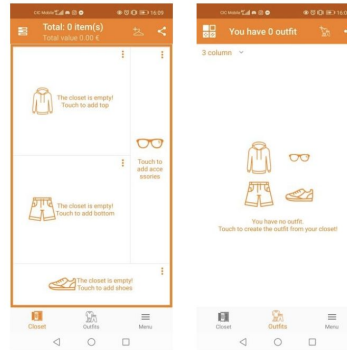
CU Mobile 16:09

Total: 0 item(s)
Total value 0.00 €

The closet is empty! Touch to add top

Touch to add accessories

The closet is empty! Touch to add bottom

The closet is empty! Touch to add shoes

Closet
Outfits
Menu

16:09

You have 0 outfit

3 column

You have no outfit.
Touch to create the outfit from your closet!

Closet
Outfits
Menu